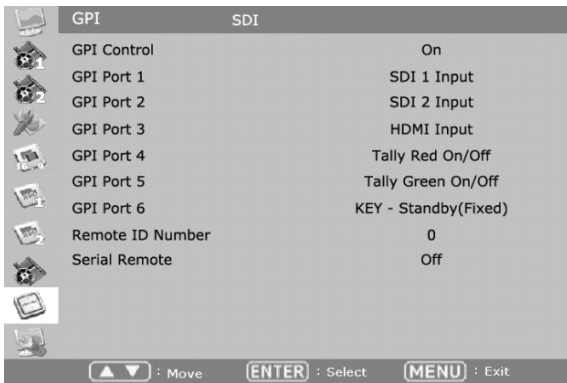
GPI SDI

| | |
|---|---|
| GPI Control | On |
| GPI Port 1 | SDI 1 Input |
| GPI Port 2 | SDI 2 Input |
| GPI Port 3 | HDMI Input |
| GPI Port 4 | Tally Red On/Off |
| GPI Port 5 | Tally Green On/Off |
| GPI Port 6 | KEY - Standby(Fixed) |
| Remote ID Number | 0 |
| Serial Remote | Off |

▲ ▼ : Move ENTER : Select MENU : Exit